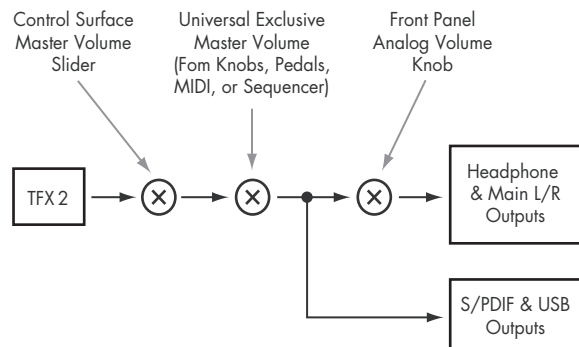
Control Surface Master Volume Slider

Universal Exclusive Master Volume (Fom Knobs, Pedals, MIDI, or Sequencer)

Front Panel Analog Volume Knob

TFX 2

Headphone & Main L/R Outputs

S/PDIF & USB Outputs